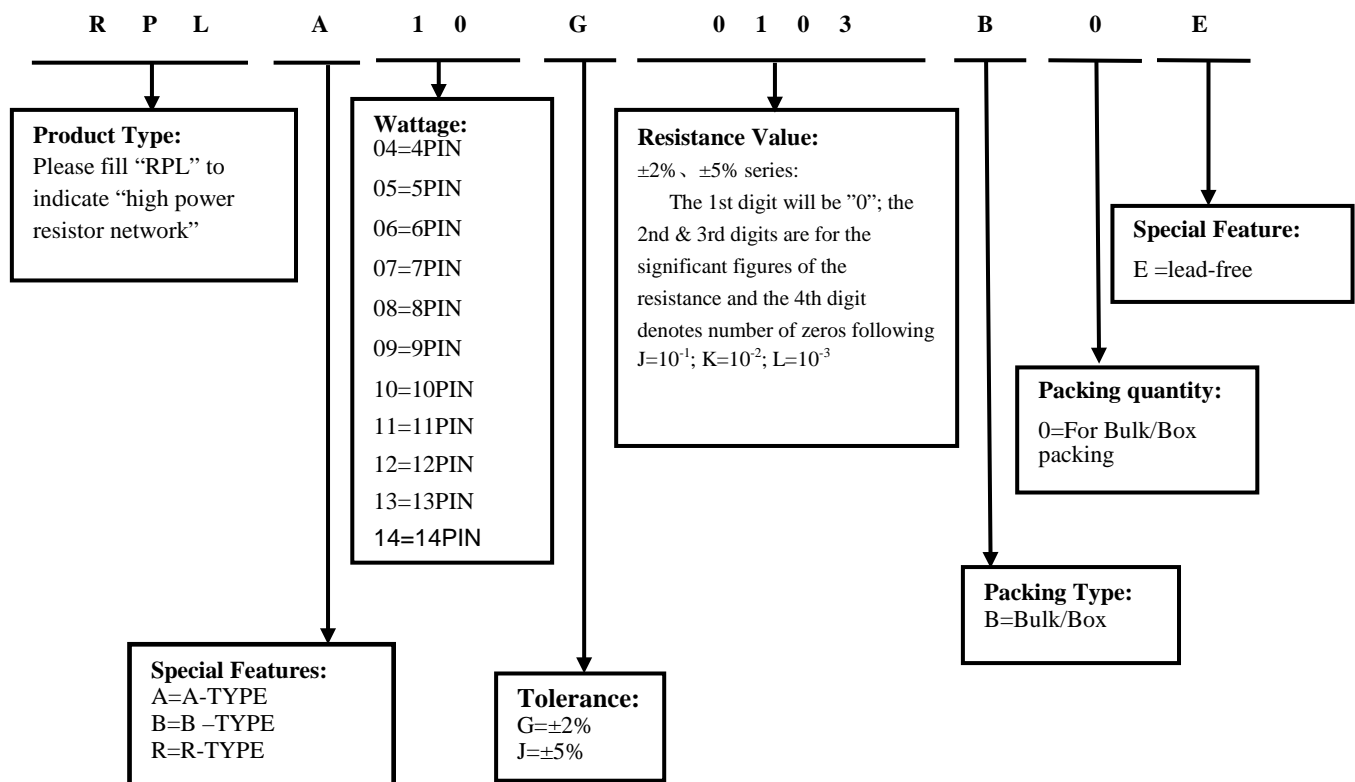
R P L A 1 0 G 0 1 0 3 B 0 E

**Product Type:**
Please fill “RPL” to indicate “high power resistor network”

**Wattage:**
04=4PIN
05=5PIN
06=6PIN
07=7PIN
08=8PIN
09=9PIN
10=10PIN
11=11PIN
12=12PIN
13=13PIN
14=14PIN

**Resistance Value:**
±2%、±5% series:
The 1st digit will be "0"; the 2nd & 3rd digits are for the significant figures of the resistance and the 4th digit denotes number of zeros following
J=$10^{-1}$; K=$10^{-2}$; L=$10^{-3}$

**Special Feature:**
E =lead-free

**Packing quantity:**
0=For Bulk/Box packing

**Packing Type:**
B=Bulk/Box

**Special Features:**
A=A-TYPE
B=B –TYPE
R=R-TYPE

**Tolerance:**
G=±2%
J=±5%